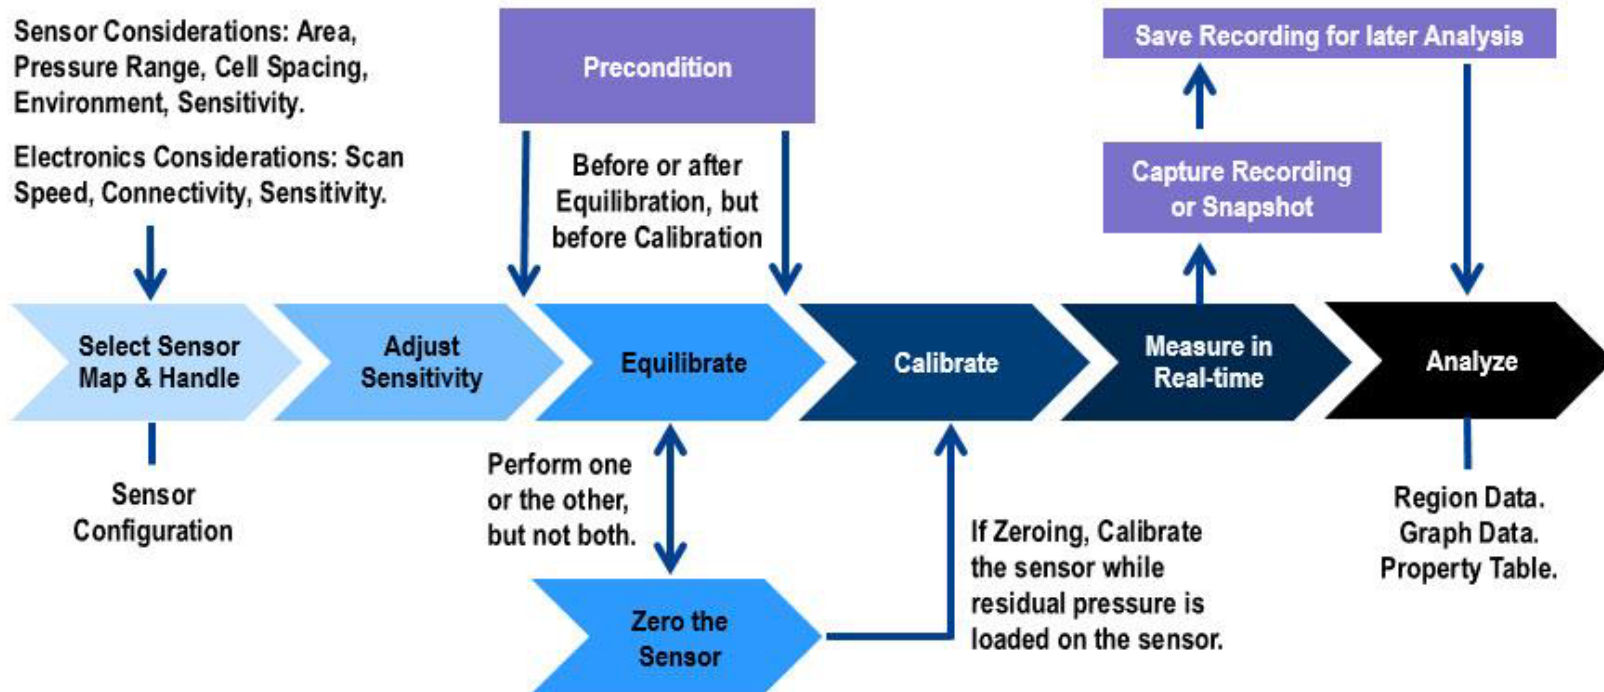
Sensor Considerations: Area, Pressure Range, Cell Spacing, Environment, Sensitivity.

Electronics Considerations: Scan Speed, Connectivity, Sensitivity.

Precondition

Before or after Equilibration, but before Calibration

Save Recording for later Analysis

Capture Recording or Snapshot

Select Sensor Map & Handle

Adjust Sensitivity

Equilibrate

Calibrate

Measure in Real-time

Analyze

Sensor Configuration

Perform one or the other, but not both.

Zero the Sensor

If Zeroing, Calibrate the sensor while residual pressure is loaded on the sensor.

Region Data. Graph Data. Property Table.